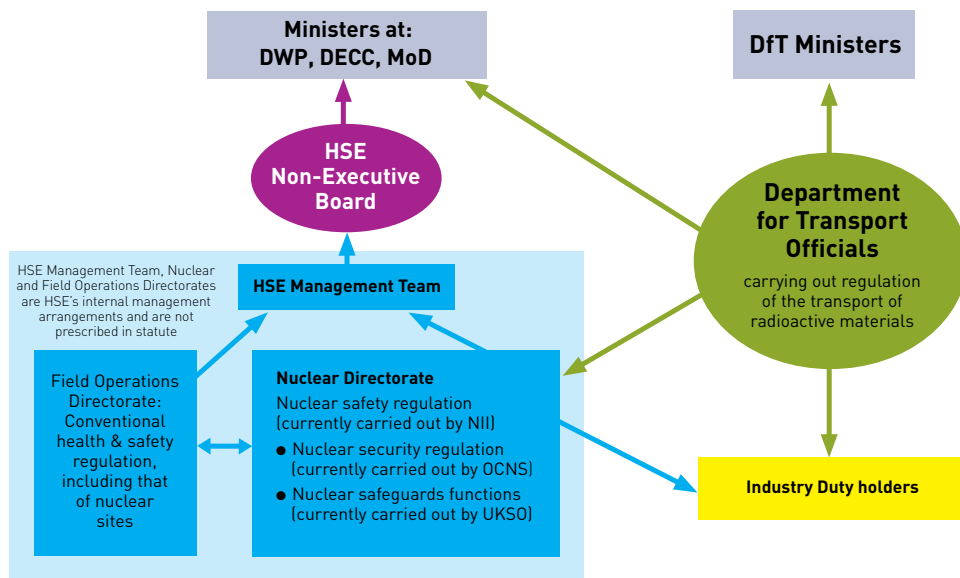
Ministers at:
DWP, DECC, MoD

DfT Ministers

HSE Non-Executive Board

Department for Transport Officials

carrying out regulation of the transport of radioactive materials

HSE Management Team, Nuclear and Field Operations Directorates are HSE's internal management arrangements and are not prescribed in statute

HSE Management Team

Field Operations Directorate: Conventional health & safety regulation, including that of nuclear sites

Nuclear Directorate

Nuclear safety regulation (currently carried out by NII)

● Nuclear security regulation (currently carried out by OCNS)

● Nuclear safeguards functions (currently carried out by UKSO)

Industry Duty holders